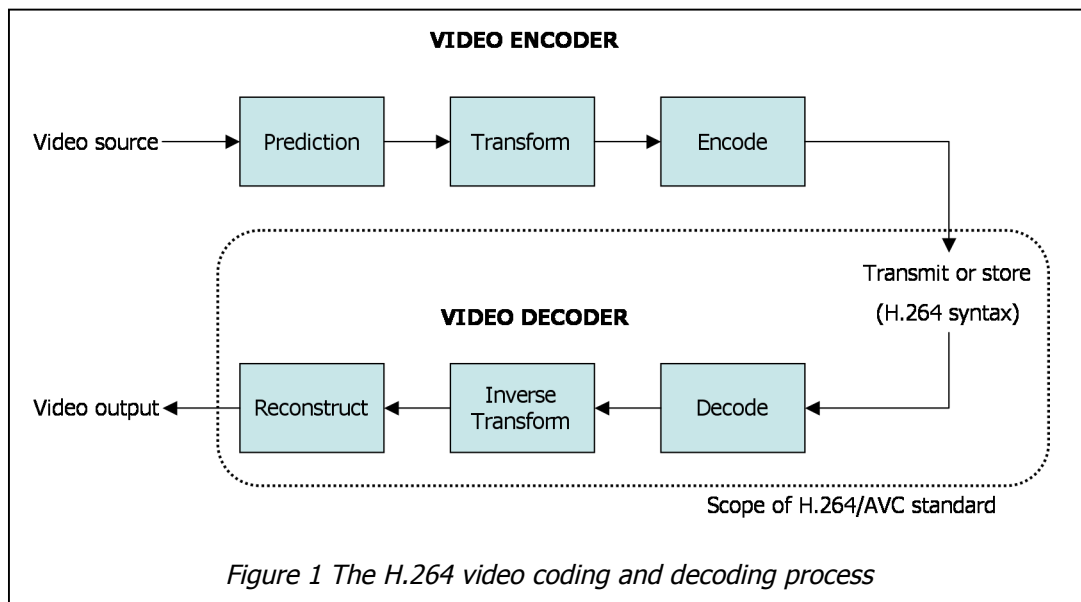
VIDEO ENCODER

Video source

Prediction

Transform

Encode

Transmit or store

(H.264 syntax)

VIDEO DECODER

Video output

Reconstruct

Inverse Transform

Decode

Scope of H.264/AVC standard

Figure 1 The H.264 video coding and decoding process